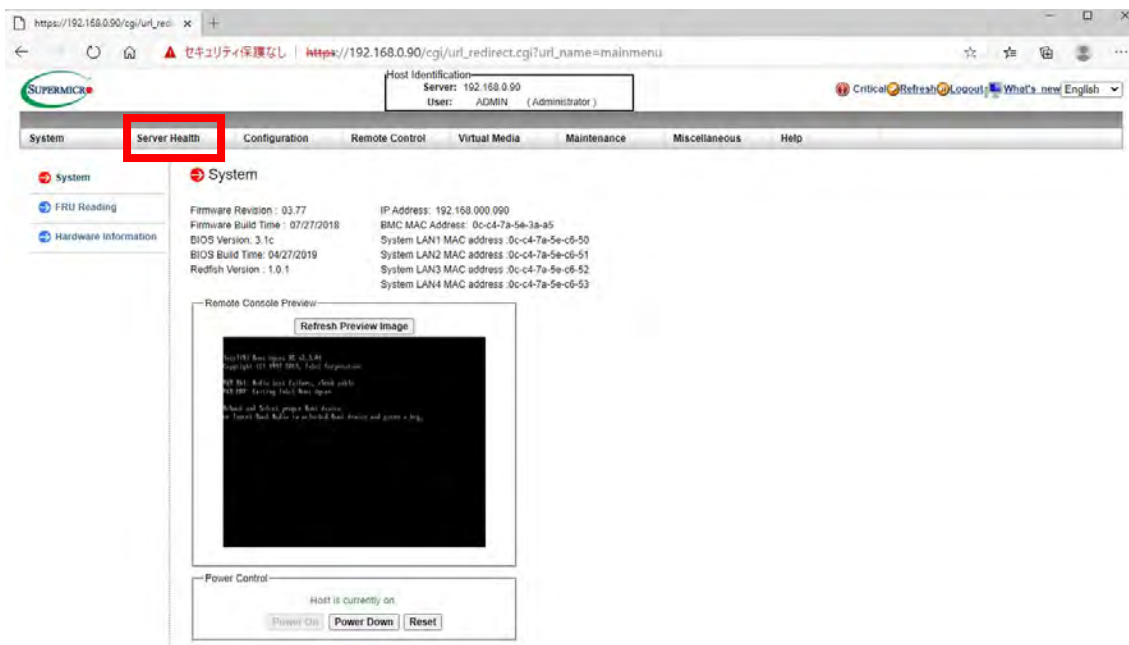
https://192.168.0.90/cgi/url_redi ×

セキュリティ保護なし | https://192.168.0.90/cgi/url_redirect.cgi?url_name=mainmenu

SUPERMICRO

Host Identification
Server: 192.168.0.90
User: ADMIN (Administrator)

Critical Refresh Logout What's new English

System | Server Health | Configuration | Remote Control | Virtual Media | Maintenance | Miscellaneous | Help

System
FRU Reading
Hardware Information

System

Firmware Revision : 03.77
Firmware Build Time : 07/27/2018
BIOS Version: 3.1c
BIOS Build Time: 04/27/2019
Redfish Version : 1.0.1

IP Address: 192.168.000.090
BMC MAC Address: 0c-c4-7a-5e-3a-a5
System LAN1 MAC address :0c-c4-7a-5e-c6-50
System LAN2 MAC address :0c-c4-7a-5e-c6-51
System LAN3 MAC address :0c-c4-7a-5e-c6-52
System LAN4 MAC address :0c-c4-7a-5e-c6-53

Remote Console Preview

Refresh Preview Image

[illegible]

Power Control

Host is currently on

Power On | Power Down | Reset